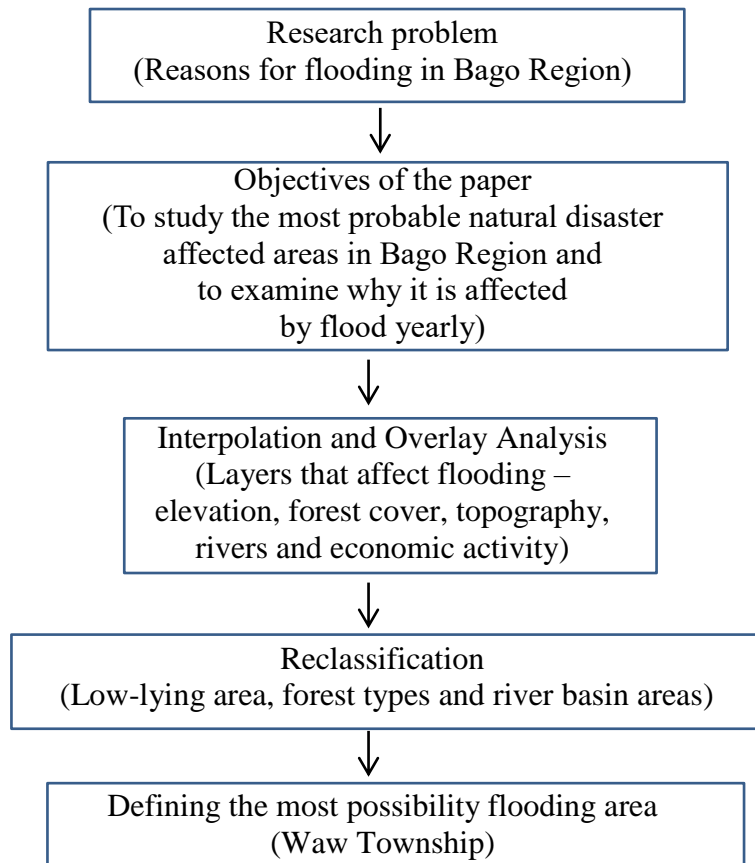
Research problem
(Reasons for flooding in Bago Region)

Objectives of the paper
(To study the most probable natural disaster affected areas in Bago Region and to examine why it is affected by flood yearly)

Interpolation and Overlay Analysis
(Layers that affect flooding – elevation, forest cover, topography, rivers and economic activity)

Reclassification
(Low-lying area, forest types and river basin areas)

Defining the most possibility flooding area
(Waw Township)